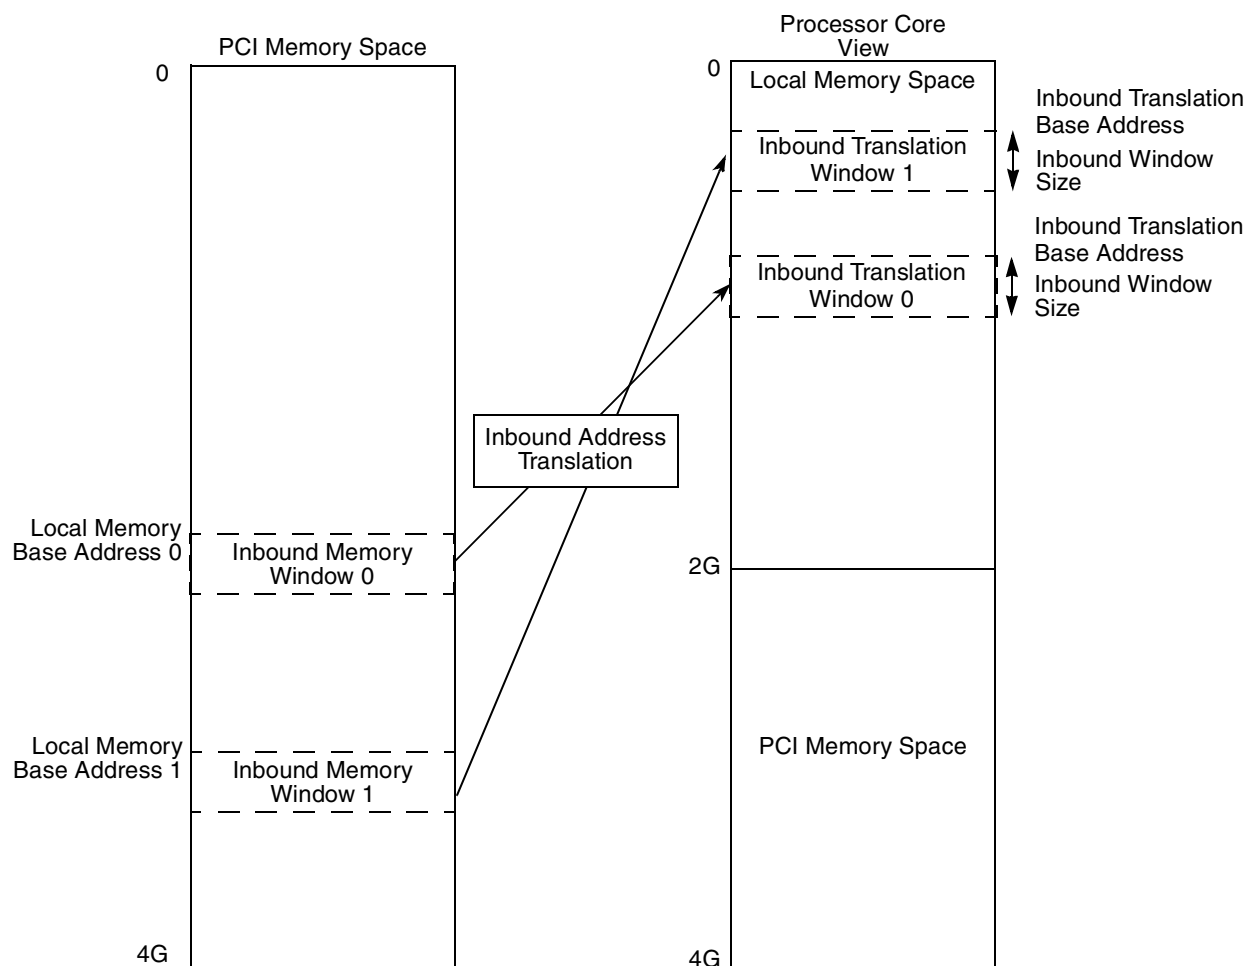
PCI Memory Space

0

Local Memory Base Address 0

Inbound Memory Window 0

Local Memory Base Address 1

Inbound Memory Window 1

4G

Inbound Address Translation

Processor Core View

0

Local Memory Space

Inbound Translation Window 1

Inbound Translation Window 0

2G

PCI Memory Space

4G

Inbound Translation Base Address

Inbound Window Size

Inbound Translation Base Address

Inbound Window Size